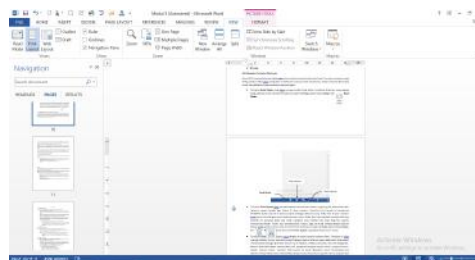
Module 5 (Autosaved) - Microsoft Word

FILE HOME INSERT DESIGN PAGE LAYOUT REFERENCES MAILINGS REVIEW VIEW

Read Mode Print Layout Web Layout Outline Draft

Ruler Gridlines Navigation Pane

Zoom 100% One Page Multiple Pages Page Width

New Window Arrange All Split

View Side by Side Synchronous Scrolling Reset Window Position

Switch Windows Macros

Views Show Zoom Window Macros

Navigation

Search document

HEADINGS PAGES RESULTS

Activate Windows